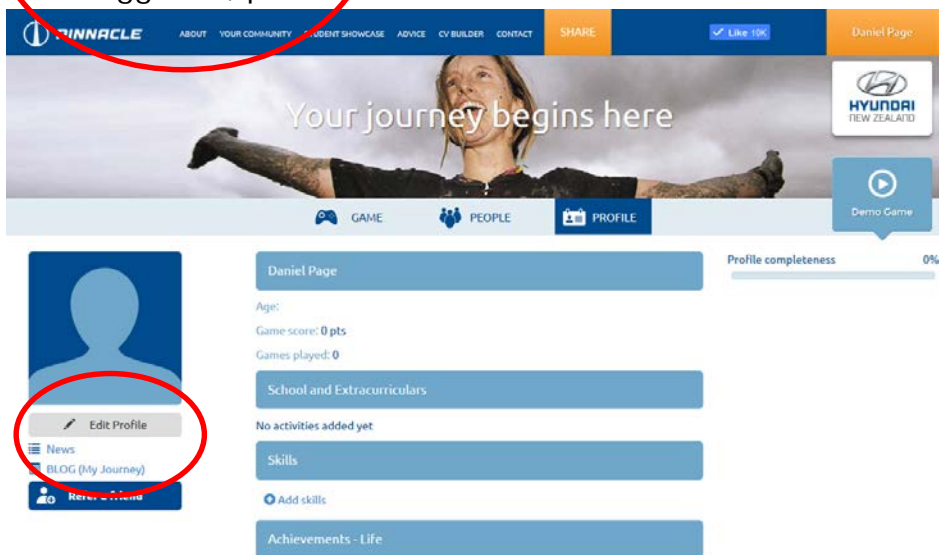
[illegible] logged in, p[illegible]

PINNACLE ABOUT YOUR COMMUNITY STUDENT SHOWCASE ADVICE CV BUILDER CONTACT SHARE Like 10K Daniel Page

Your journey begins here

HYUNDAI NEW ZEALAND

Demo Game

GAME PEOPLE PROFILE

Edit Profile
News
BLOG (My Journey)
Refer a Friend

Daniel Page
Age:
Game score: 0 pts
Games played: 0

School and Extracurriculars
No activities added yet

Skills
Add skills

Achievements - Life

Profile completeness 0%